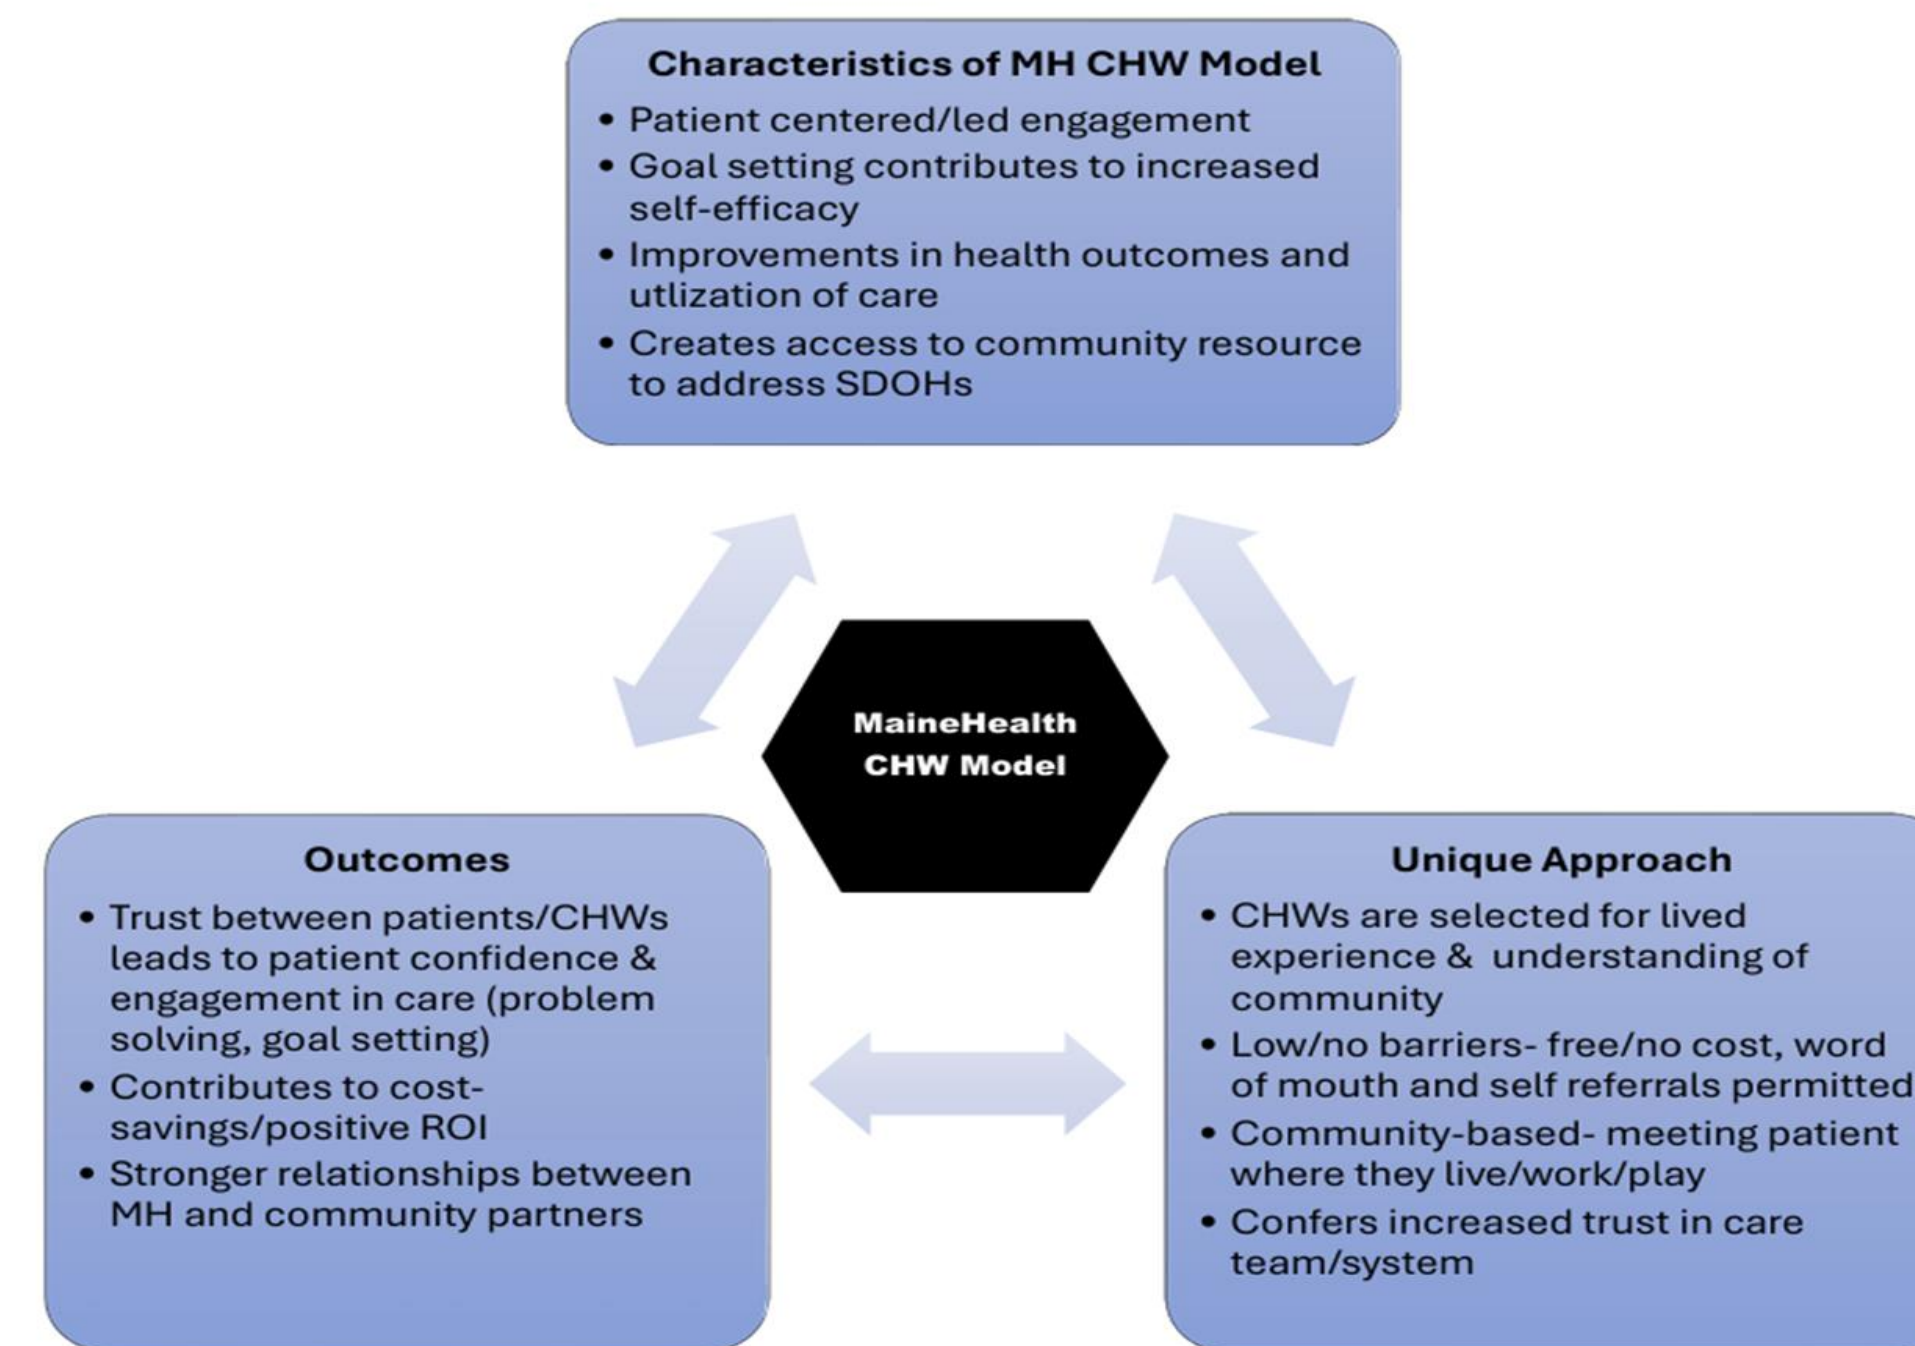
Characteristics of MH CHW Model

- Patient centered/led engagement
- Goal setting contributes to increased self-efficacy
- Improvements in health outcomes and utlization of care
- Creates access to community resource to address SDOHs

MaineHealth CHW Model

Outcomes

- Trust between patients/CHWs leads to patient confidence & engagement in care (problem solving, goal setting)
- Contributes to cost-savings/positive ROI
- Stronger relationships between MH and community partners

Unique Approach

- CHWs are selected for lived experience & understanding of community
- Low/no barriers- free/no cost, word of mouth and self referrals permitted
- Community-based- meeting patient where they live/work/play
- Confers increased trust in care team/system